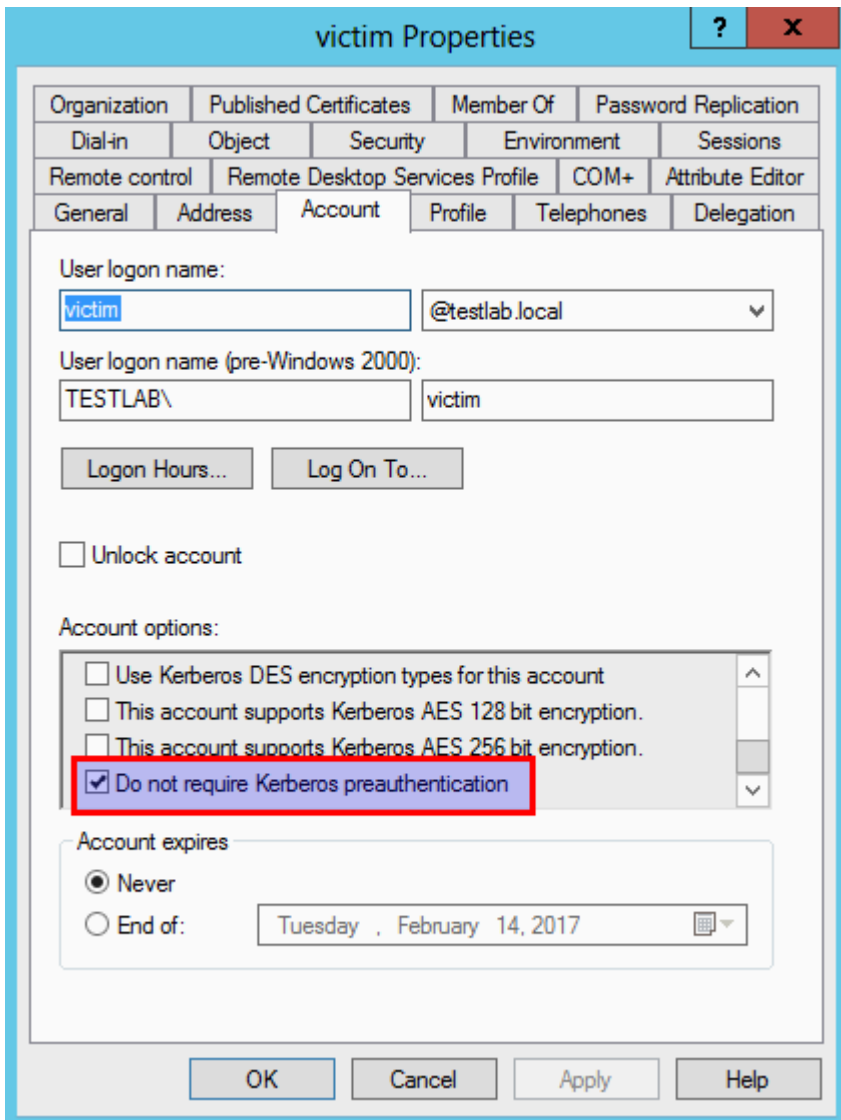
victim Properties

?
X

Organization
Published Certificates
Member Of
Password Replication
Dial-in
Object
Security
Environment
Sessions
Remote control
Remote Desktop Services Profile
COM+
Attribute Editor
General
Address
Account
Profile
Telephones
Delegation

User logon name:
victim
@testlab.local

User logon name (pre-Windows 2000):
TESTLAB\
victim

Logon Hours...
Log On To...

Unlock account

Account options:
Use Kerberos DES encryption types for this account
This account supports Kerberos AES 128 bit encryption.
This account supports Kerberos AES 256 bit encryption.
Do not require Kerberos preauthentication

Account expires
Never
End of:
Tuesday , February 14, 2017

OK
Cancel
Apply
Help